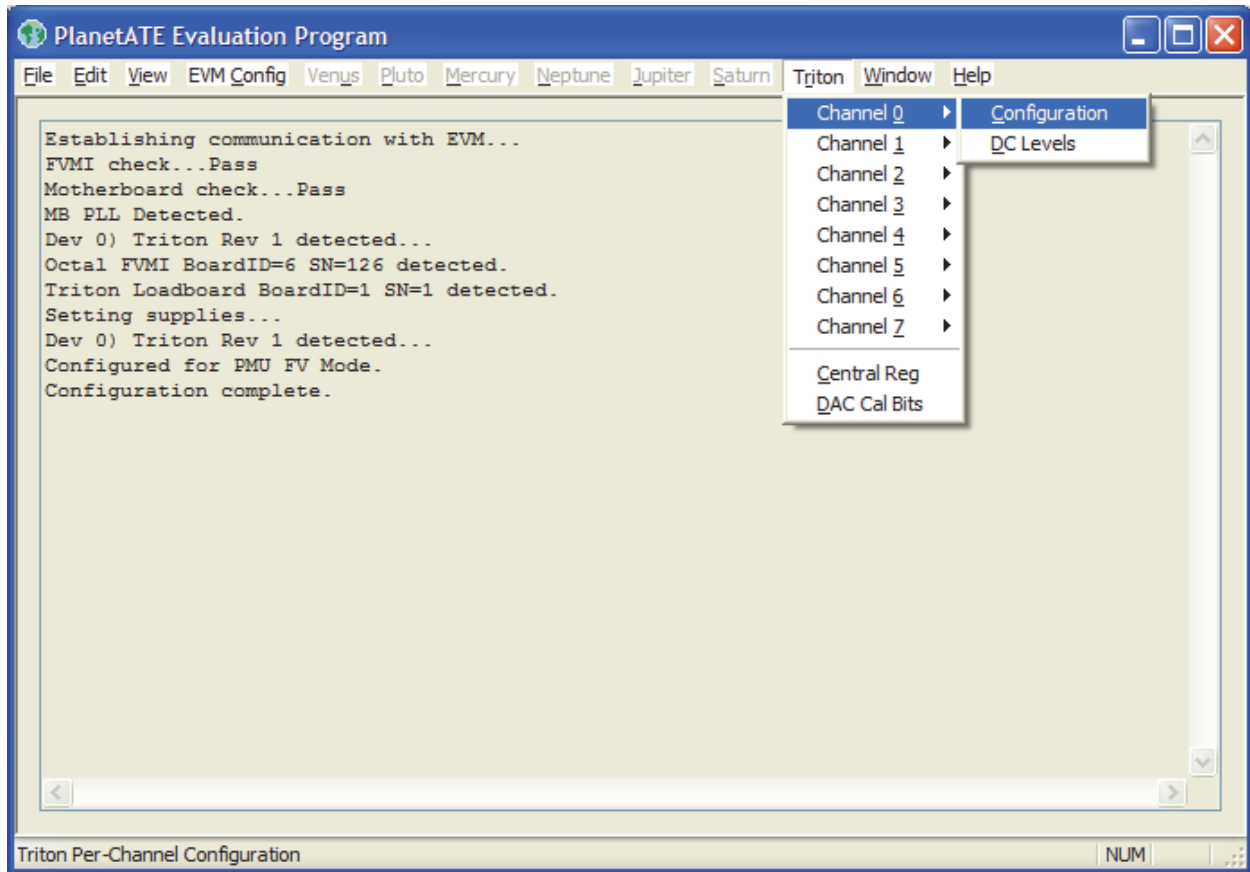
PlanetATE Evaluation Program

File Edit View EVM Config Venus Pluto Mercury Neptune Jupiter Saturn Triton Window Help

Channel 0
Channel 1
Channel 2
Channel 3
Channel 4
Channel 5
Channel 6
Channel 7
Central Reg
DAC Cal Bits

Configuration
DC Levels

Establishing communication with EVM...
FVMI check...Pass
Motherboard check...Pass
MB PLL Detected.
Dev 0) Triton Rev 1 detected...
Octal FVMI BoardID=6 SN=126 detected.
Triton Loadboard BoardID=1 SN=1 detected.
Setting supplies...
Dev 0) Triton Rev 1 detected...
Configured for PMU FV Mode.
Configuration complete.

Triton Per-Channel Configuration
NUM